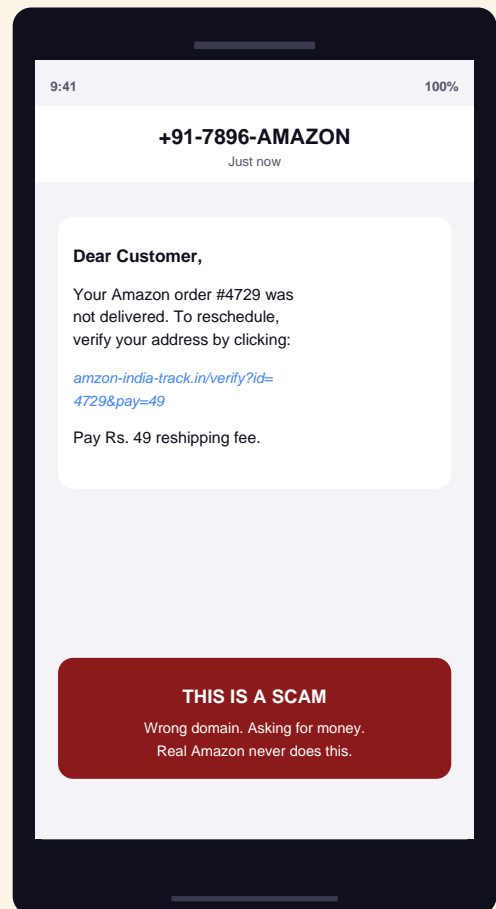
9:41

100%

+91-7896-AMAZON

Just now

Dear Customer,

Your Amazon order #4729 was not delivered. To reschedule, verify your address by clicking:

amzon-india-track.in/verify?id=4729&pay=49

Pay Rs. 49 reshipping fee.

THIS IS A SCAM

Wrong domain. Asking for money.
Real Amazon never does this.